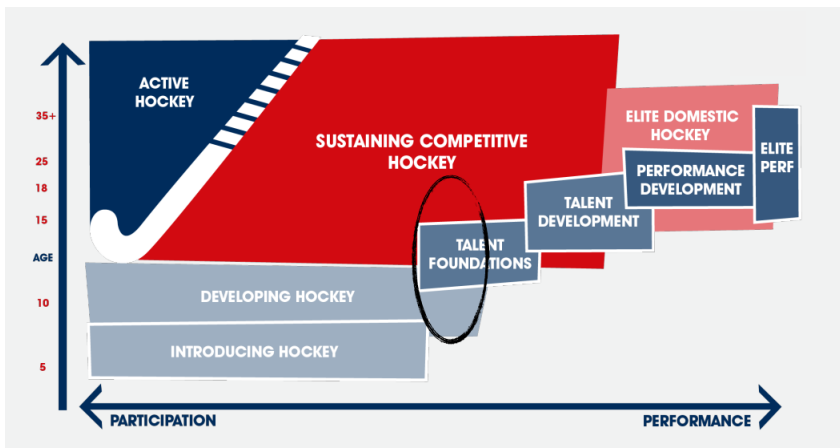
35+
25
18
15
AGE
10
5

ACTIVE HOCKEY

SUSTAINING COMPETITIVE HOCKEY

ELITE DOMESTIC HOCKEY

ELITE PERF

PERFORMANCE DEVELOPMENT

TALENT DEVELOPMENT

TALENT FOUNDATIONS

DEVELOPING HOCKEY

INTRODUCING HOCKEY

PARTICIPATION

PERFORMANCE